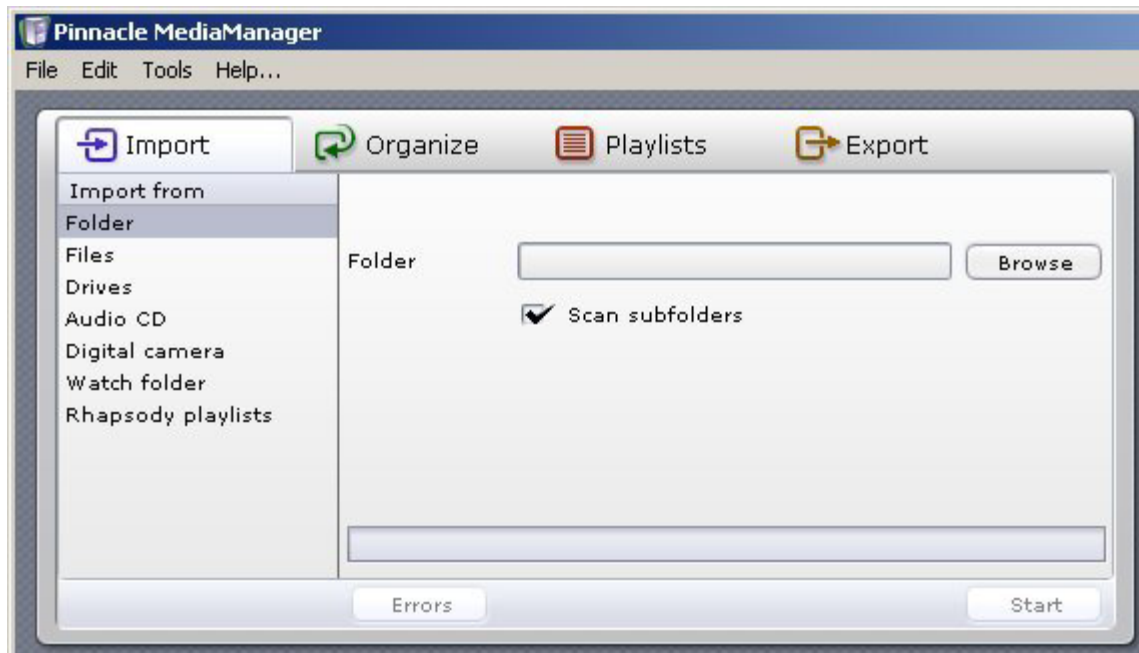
Pinnacle MediaManager

File Edit Tools Help...

Import
Organize
Playlists
Export

Import from
Folder
Files
Drives
Audio CD
Digital camera
Watch folder
Rhapsody playlists

Folder
Browse
Scan subfolders

Errors
Start